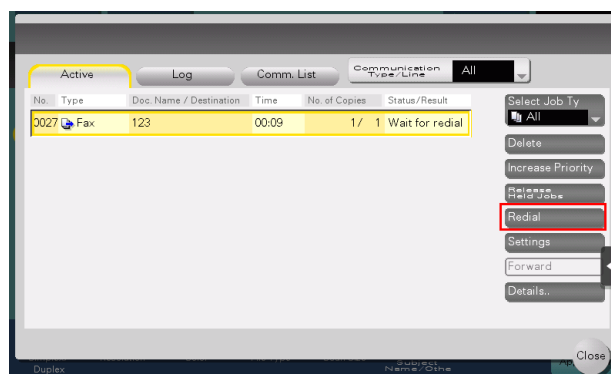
Active
Log
Comm. List
Communication Type/Line
All

| No. | Type | Doc. Name / Destination | Time | No. of Copies | Status/Result |
|---|---|---|---|---|---|
| 0027 | Fax | 123 | 00:09 | 1/ 1 | Wait for redial |

Select Job Ty
All
Delete
Increase Priority
Release Held Jobs
Redial
Settings
Forward
Details..
Duplex
Subject Name/Othe
Close